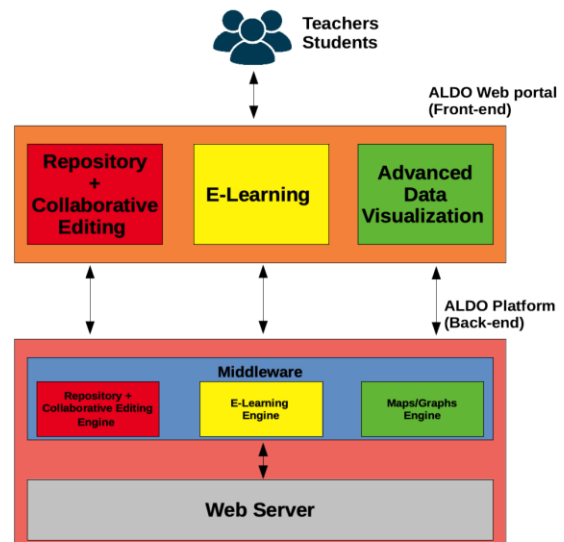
Teachers
Students

ALDO Web portal
(Front-end)

Repository
+
Collaborative
Editing

E-Learning

Advanced
Data
Visualization

ALDO Platform
(Back-end)

Middleware

Repository +
Collaborative Editing
Engine

E-Learning
Engine

Maps/Graphs
Engine

Web Server